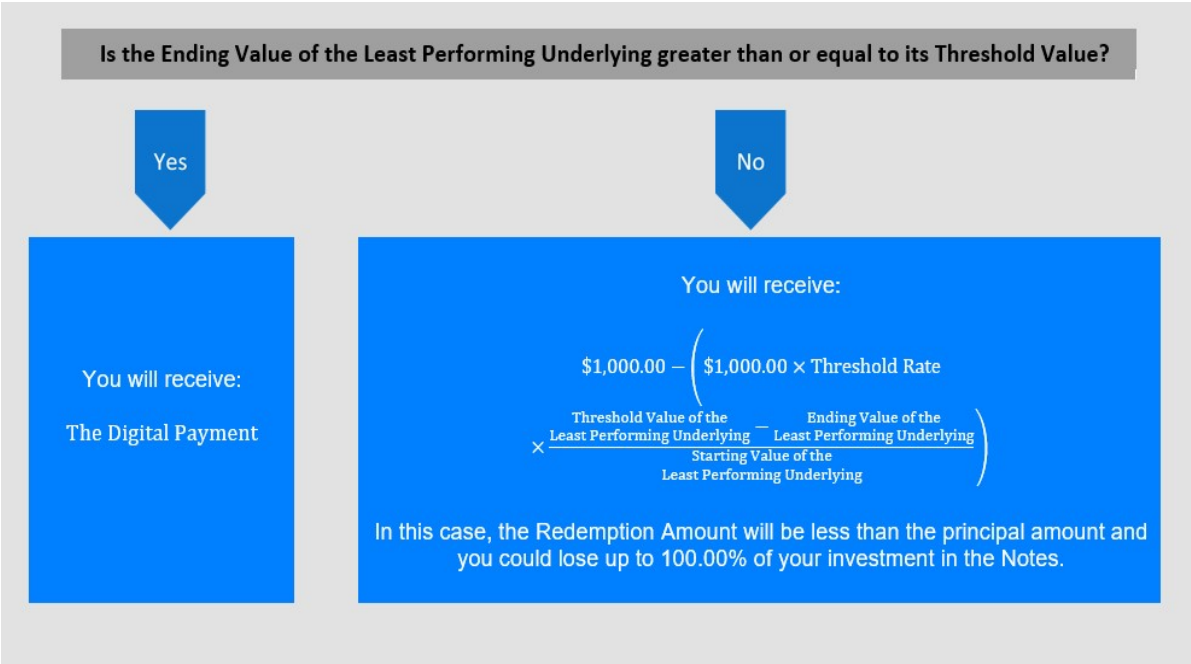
Is the Ending Value of the Least Performing Underlying greater than or equal to its Threshold Value?

Yes

No

You will receive:

The Digital Payment

You will receive:

$\$1{,}000.00 - \left(\$1{,}000.00 \times \text{Threshold Rate} \times \frac{\text{Threshold Value of the Least Performing Underlying} - \text{Ending Value of the Least Performing Underlying}}{\text{Starting Value of the Least Performing Underlying}}\right)$

In this case, the Redemption Amount will be less than the principal amount and you could lose up to 100.00% of your investment in the Notes.